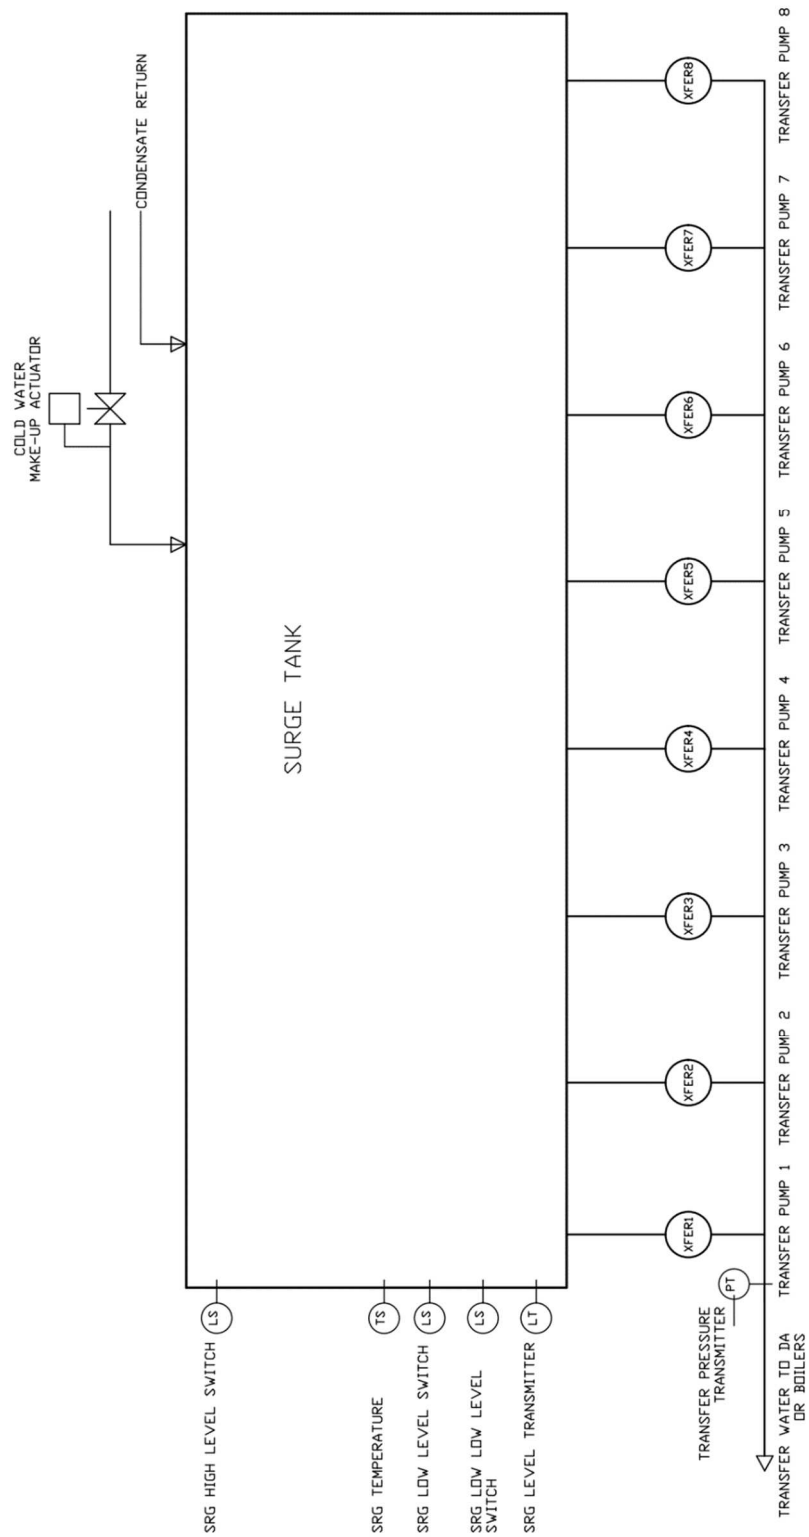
COLD WATER
MAKE-UP ACTUATOR

CONDENSATE RETURN

SURGE TANK

SRG HIGH LEVEL SWITCH
LS

SRG TEMPERATURE
TS

SRG LOW LEVEL SWITCH
LS

SRG LOW LOW LEVEL SWITCH
LS

SRG LEVEL TRANSMITTER
LT

TRANSFER PRESSURE TRANSMITTER
PT

TRANSFER WATER TO DA OR BOILERS

XFER1
TRANSFER PUMP 1

XFER2
TRANSFER PUMP 2

XFER3
TRANSFER PUMP 3

XFER4
TRANSFER PUMP 4

XFER5
TRANSFER PUMP 5

XFER6
TRANSFER PUMP 6

XFER7
TRANSFER PUMP 7

XFER8
TRANSFER PUMP 8